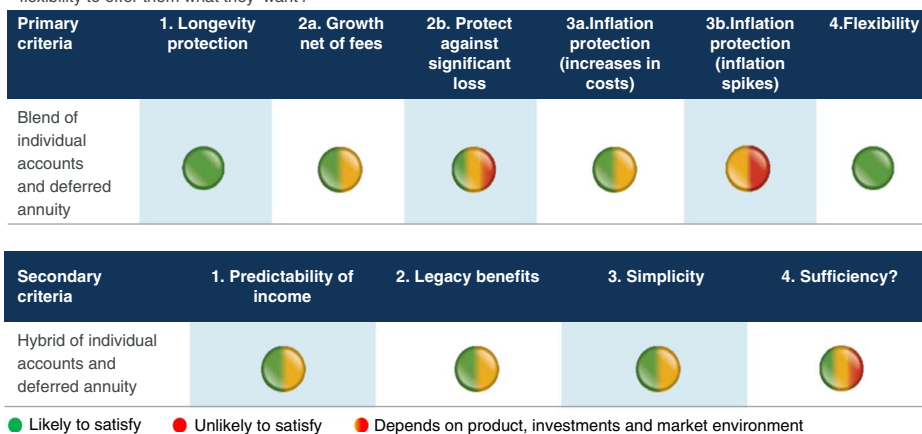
flexibility to offer them what they 'want'?

| Primary criteria | 1. Longevity protection | 2a. Growth net of fees | 2b. Protect against significant loss | 3a.Inflation protection (increases in costs) | 3b.Inflation protection (inflation spikes) | 4.Flexibility |
|---|---|---|---|---|---|---|
| Blend of individual accounts and deferred annuity | | | | | | |

| Secondary criteria | 1. Predictability of income | 2. Legacy benefits | 3. Simplicity | 4. Sufficiency? |
|---|---|---|---|---|
| Hybrid of individual accounts and deferred annuity | | | | |

Likely to satisfy Unlikely to satisfy Depends on product, investments and market environment